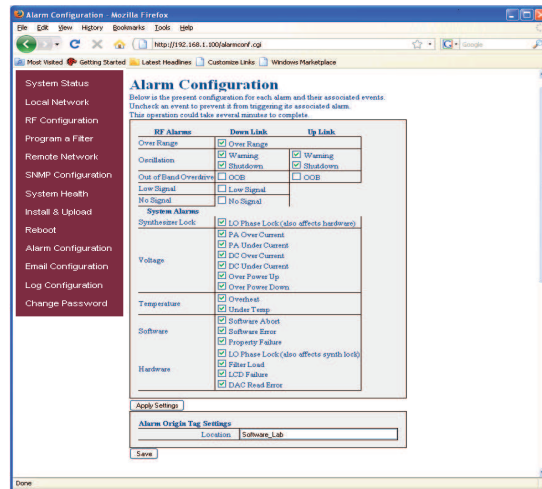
Alarm Configuration - Mozilla Firefox

File Edit View History Bookmarks Tools Help

http://192.168.1.100/alarmconf.cgi

Google

Most Visited Getting Started Latest Headlines Customize Links Windows Marketplace

System Status
Local Network
RF Configuration
Program a Filter
Remote Network
SNMP Configuration
System Health
Install & Upload
Reboot
Alarm Configuration
Email Configuration
Log Configuration
Change Password

Alarm Configuration

Below is the present configuration for each alarm and their associated events. Uncheck an event to prevent it from triggering its associated alarm. This operation could take several minutes to complete.

| RF Alarms | Down Link | Up Link |
|---|---|---|
| Over Range | Over Range | |
| Oscillation | Warning<br>Shutdown | Warning<br>Shutdown |
| Out of Band Overdrive | OOB | OOB |
| Low Signal | Low Signal | |
| No Signal | No Signal | |
| System Alarms | | |
| Synthesizer Lock | LO Phase Lock (also affects hardware) | |
| Voltage | PA Over Current<br>PA Under Current<br>DC Over Current<br>DC Under Current<br>Over Power Up<br>Over Power Down | |
| Temperature | Overheat<br>Under Temp | |
| Software | Software Abort<br>Software Error<br>Property Failure | |
| Hardware | LO Phase Lock (also affects synth lock)<br>Filter Load<br>LCD Failure<br>DAC Read Error | |

Apply Settings

Alarm Origin Tag Settings

| Location | Software_Lab |
|---|---|

Save

Done